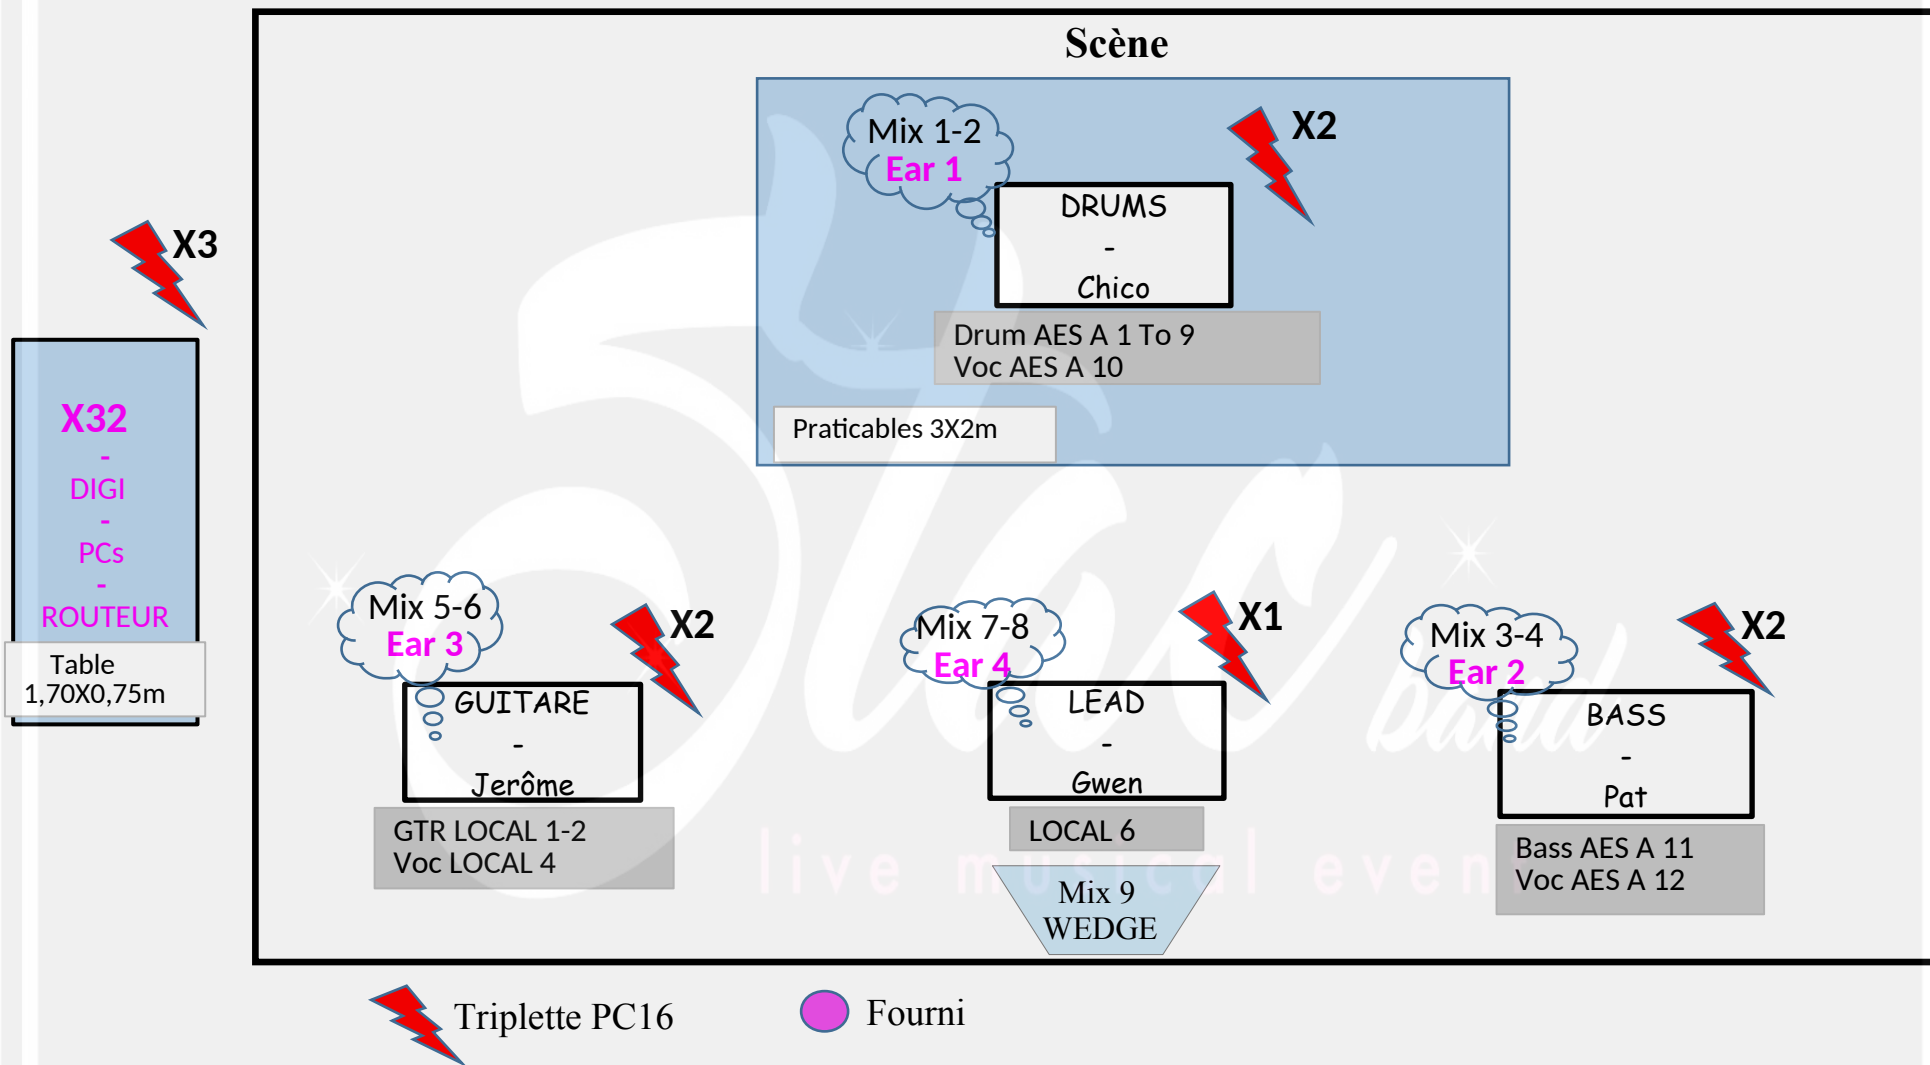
Scène

Mix 1-2
Ear 1

X2

DRUMS
-
Chico

Drum AES A 1 To 9
Voc AES A 10

Praticables 3X2m

X3

X32
-
DIGI
-
PCs
-
ROUTEUR

Table
1,70X0,75m

Mix 5-6
Ear 3

X2

GUITARE
-
Jerôme

GTR LOCAL 1-2
Voc LOCAL 4

Mix 7-8
Ear 4

X1

LEAD
-
Gwen

LOCAL 6

Mix 9
WEDGE

Mix 3-4
Ear 2

X2

BASS
-
Pat

Bass AES A 11
Voc AES A 12

live musical event

Triplette PC16

Fourni